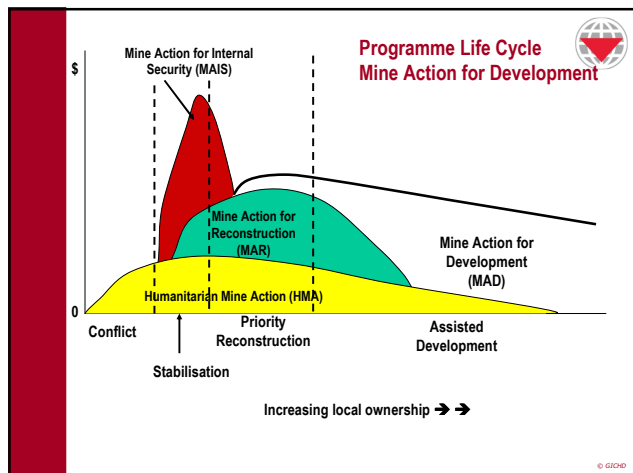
Programme Life Cycle
Mine Action for Development

Mine Action for Internal Security (MAIS)

$

Mine Action for Reconstruction (MAR)

Mine Action for Development (MAD)

Humanitarian Mine Action (HMA)

0

Conflict

Priority Reconstruction

Assisted Development

Stabilisation

Increasing local ownership ➔ ➔

© GICHD